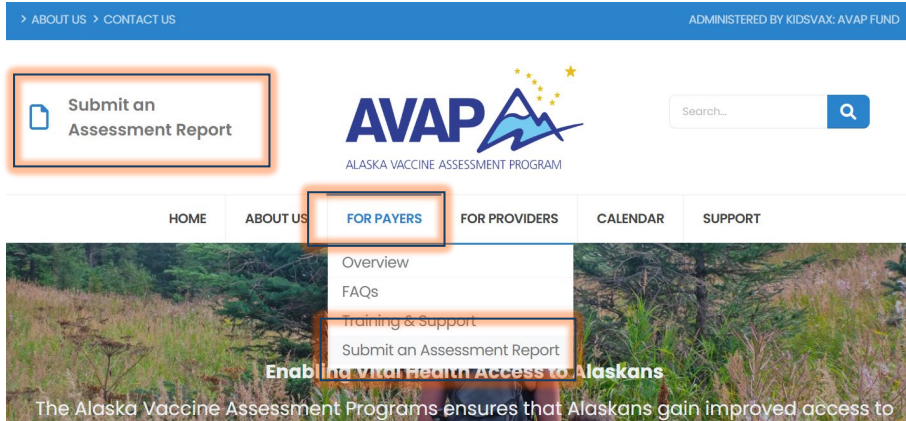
> ABOUT US > CONTACT US

ADMINISTERED BY KIDSVAX: AVAP FUND

Submit an Assessment Report

AVAP

ALASKA VACCINE ASSESSMENT PROGRAM

Search...

HOME ABOUT US FOR PAYERS FOR PROVIDERS CALENDAR SUPPORT

Overview

FAQs

Training & Support

Submit an Assessment Report

Enabling Vital Health Access to Alaskans

The Alaska Vaccine Assessment Programs ensures that Alaskans gain improved access to